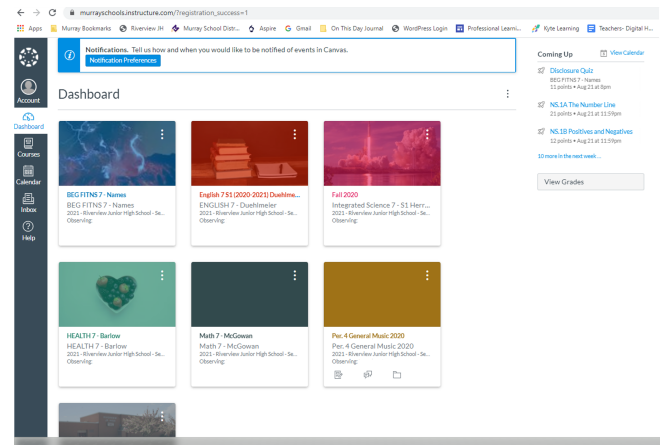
murrayschools.instructure.com/?registration_success=1

Apps | Murray Bookmarks | Riverview JH | Murray School Distr... | Aspire | Gmail | On This Day Journal | WordPress Login | Professional Learni... | Kyte Learning | Teachers- Digital H...

Account

Dashboard

Courses

Calendar

Inbox

Help

Notifications. Tell us how and when you would like to be notified of events in Canvas.

Notification Preferences

Dashboard

BEG FITNS 7 - Names
BEG FITNS 7 - Names
2021 - Riverview Junior High School - Se...
Observing:

English 7 S1 (2020-2021) Duehme...
ENGLISH 7 - Duehlmeier
2021 - Riverview Junior High School - Se...
Observing:

Fall 2020
Integrated Science 7 - S1 Herr...
2021 - Riverview Junior High School - Se...
Observing:

HEALTH 7 - Barlow
HEALTH 7 - Barlow
2021 - Riverview Junior High School - Se...
Observing:

Math 7 - McGowan
Math 7 - McGowan
2021 - Riverview Junior High School - Se...
Observing:

Per. 4 General Music 2020
Per. 4 General Music 2020
2021 - Riverview Junior High School - Se...
Observing:

Coming Up
View Calendar

Disclosure Quiz
BEG FITNS 7 - Names
11 points • Aug 21 at 8pm

NS.1A The Number Line
21 points • Aug 21 at 11:59pm

NS.1B Positives and Negatives
12 points • Aug 21 at 11:59pm

10 more in the next week...

View Grades